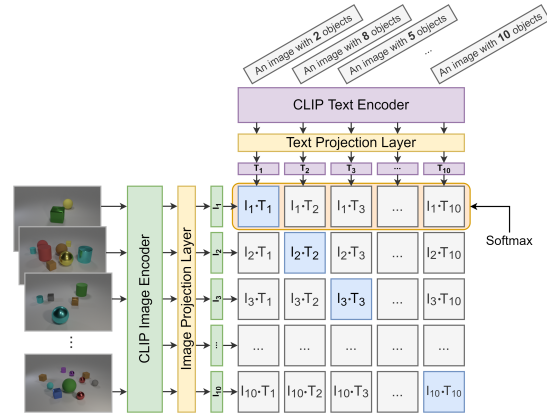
An image with **2** objects
An image with **8** objects
An image with **5** objects
...
An image with **10** objects

CLIP Text Encoder

Text Projection Layer

$T_1$ $T_2$ $T_3$ ... $T_{10}$

CLIP Image Encoder

Image Projection Layer

$I_1$ $I_2$ $I_3$ ... $I_{10}$

⋮

| $I_1 \cdot T_1$ | $I_1 \cdot T_2$ | $I_1 \cdot T_3$ | ... | $I_1 \cdot T_{10}$ |
|---|---|---|---|---|
| $I_2 \cdot T_1$ | $I_2 \cdot T_2$ | $I_2 \cdot T_3$ | ... | $I_2 \cdot T_{10}$ |
| $I_3 \cdot T_1$ | $I_3 \cdot T_2$ | $I_3 \cdot T_3$ | ... | $I_3 \cdot T_{10}$ |
| ... | ... | ... | ... | ... |
| $I_{10} \cdot T_1$ | $I_{10} \cdot T_2$ | $I_{10} \cdot T_3$ | ... | $I_{10} \cdot T_{10}$ |

Softmax